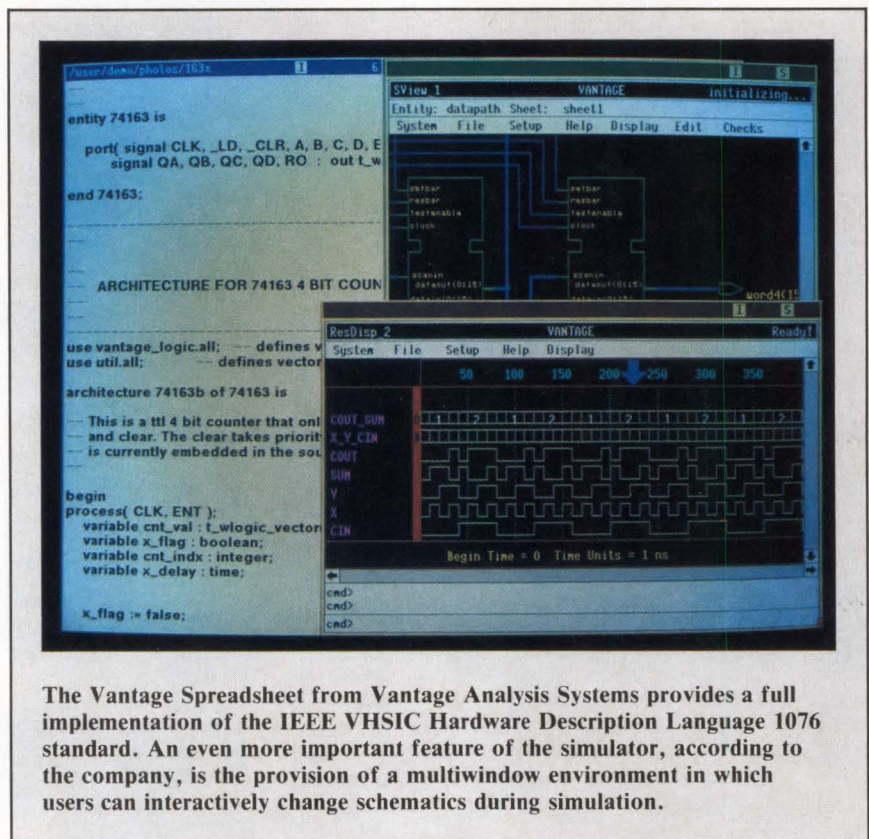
/user/demo/photos/163x

entity 74163 is

port( signal CLK, _LD, _CLR, A, B, C, D, E
signal QA, QB, QC, QD, RO : out t_w

end 74163;

ARCHITECTURE FOR 74163 4 BIT COUN

use vantage_logic.all; -- defines v
use util.all; -- defines vector

architecture 74163b of 74163 is

-- This is a ttl 4 bit counter that onl
-- and clear. The clear takes priorit
-- is currently embedded in the sou

begin
process( CLK, ENT );
variable cnt_val : t_wlogic_vector
variable x_flag : boolean;
variable cnt_indx : integer;
variable x_delay : time;

x_flag := false;

SView 1 VANTAGE initializing...
Entity: datapath Sheet: sheet1
System File Setup Help Display Edit Checks

selbar
resbar
testenable
clock

selbar
resbar
testenable
clock

scanin
dataout(0:15)

scanin
dataout(0:15)

word4(15

ResDisp 2 VANTAGE Ready!
System File Setup Help Display

50 100 150 200 250 300 350

COUT_SUM
X_Y_CIN
COUT
SUM
Y
X
CIN

Begin Time = 0 Time Units = 1 ns

cmd>
cmd>
cmd>

The Vantage Spreadsheet from Vantage Analysis Systems provides a full implementation of the IEEE VHSIC Hardware Description Language 1076 standard. An even more important feature of the simulator, according to the company, is the provision of a multiwindow environment in which users can interactively change schematics during simulation.